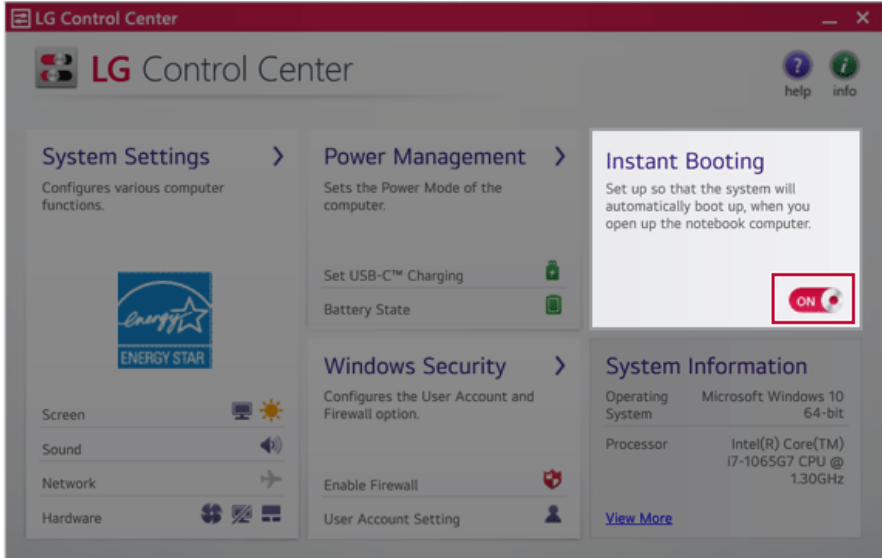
LG Control Center

LG Control Center

help info

System Settings
Configures various computer functions.

energy
ENERGY STAR

Screen
Sound
Network
Hardware

Power Management
Sets the Power Mode of the computer.

Set USB-C™ Charging
Battery State

Instant Booting
Set up so that the system will automatically boot up, when you open up the notebook computer.

ON

Windows Security
Configures the User Account and Firewall option.

Enable Firewall
User Account Setting

System Information

| | |
|---|---|
| Operating System | Microsoft Windows 10 64-bit |
| Processor | Intel(R) Core(TM) i7-1065G7 CPU @ 1.30GHz |

View More